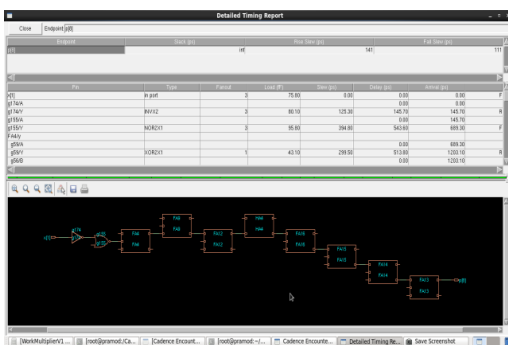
Detailed Timing Report

Close | Endpoint | y[0]

| Endpoint | Slack (ps) | Rise Slew (ps) | Fall Slew (ps) |
|---|---|---|---|
| y[0] | inf | 141 | 111 |

| Pin | Type | Fanout | Load (fF) | Slew (ps) | Delay (ps) | Arrival (ps) | |
|---|---|---|---|---|---|---|---|
| x[0] | in port | 3 | 75.80 | 0.00 | 0.00 | 0.00 | F |
| g17A/A | | | | | 0.00 | 0.00 | |
| g17A/Y | INVX2 | 3 | 90.10 | 125.30 | 145.70 | 145.70 | R |
| g15A/A | | | | | 0.00 | 145.70 | |
| g15A/Y | NOR2X1 | 3 | 95.80 | 294.80 | 543.60 | 689.30 | F |
| FA4/y | | | | | | | |
| g5A/A | | | | | 0.00 | 689.30 | |
| g5A/Y | XOR2X1 | 1 | 43.10 | 299.50 | 513.80 | 1203.10 | R |
| g5A/B | | | | | 0.00 | 1203.10 | |

x[0] | FA4 | FA0 | FA8 | FA12 | HA4 | FA9 | FA13 | FA14 | FA15 | y[0]

[WorkMultiplierV1 ... | [root@pramod:/Ca... | Cadence Encount... | [root@pramod:~/... | Cadence Encounte... | Detailed Timing Re... | Save Screenshot